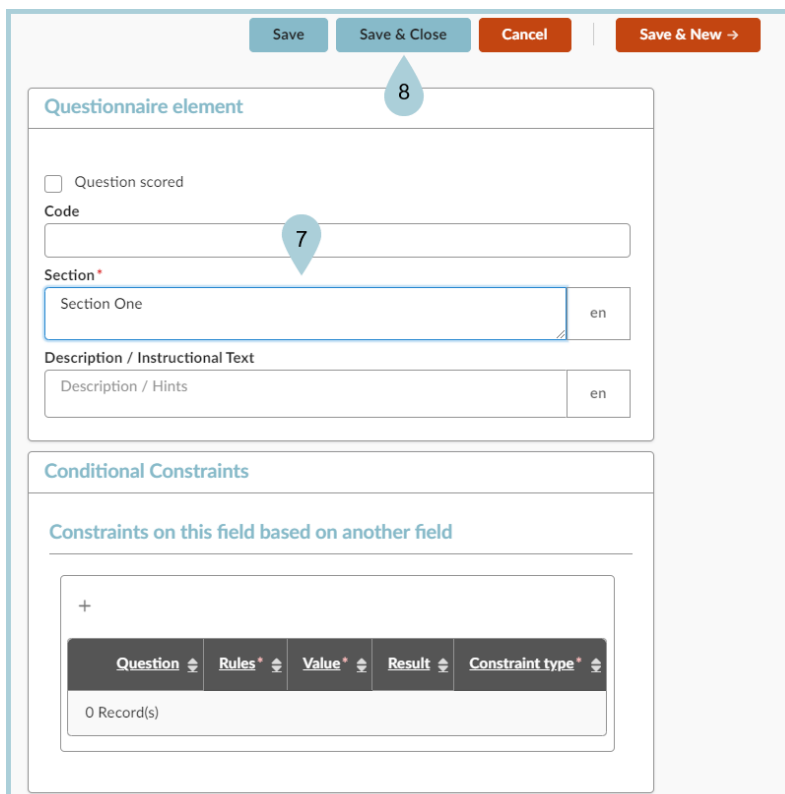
Save Save & Close Cancel Save & New →

8

Questionnaire element

Question scored

Code

7

Section*

Section One

en

Description / Instructional Text

Description / Hints

en

Conditional Constraints

Constraints on this field based on another field

+

| Question | Rules* | Value* | Result | Constraint type* |
|---|---|---|---|---|
| 0 Record(s) | | | | |